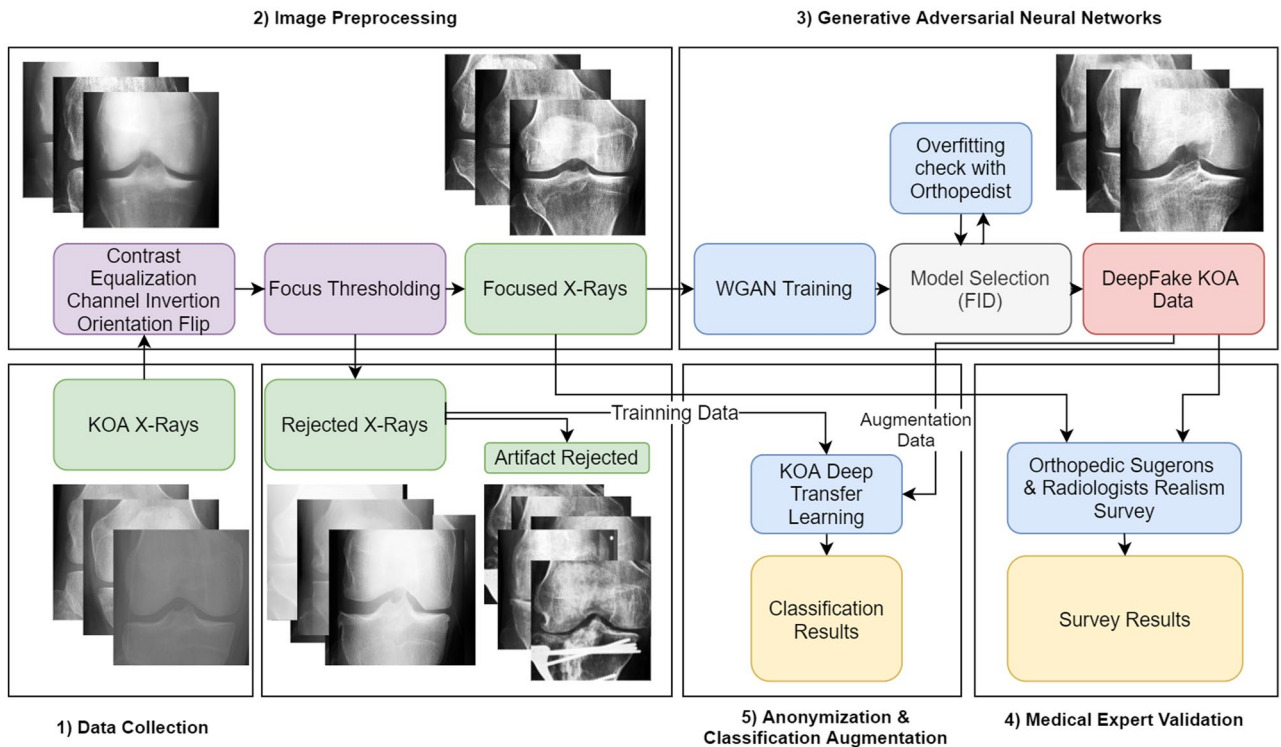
2) Image Preprocessing

3) Generative Adversarial Neural Networks

Overfitting check with Orthopedist

Contrast Equalization Channel Invertion Orientation Flip

Focus Thresholding

Focused X-Rays

WGAN Training

Model Selection (FID)

DeepFake KOA Data

KOA X-Rays

Rejected X-Rays

Trainning Data

Augmentation Data

Artifact Rejected

KOA Deep Transfer Learning

Orthopedic Sugerons & Radiologists Realism Survey

Classification Results

Survey Results

1) Data Collection

5) Anonymization & Classification Augmentation

4) Medical Expert Validation